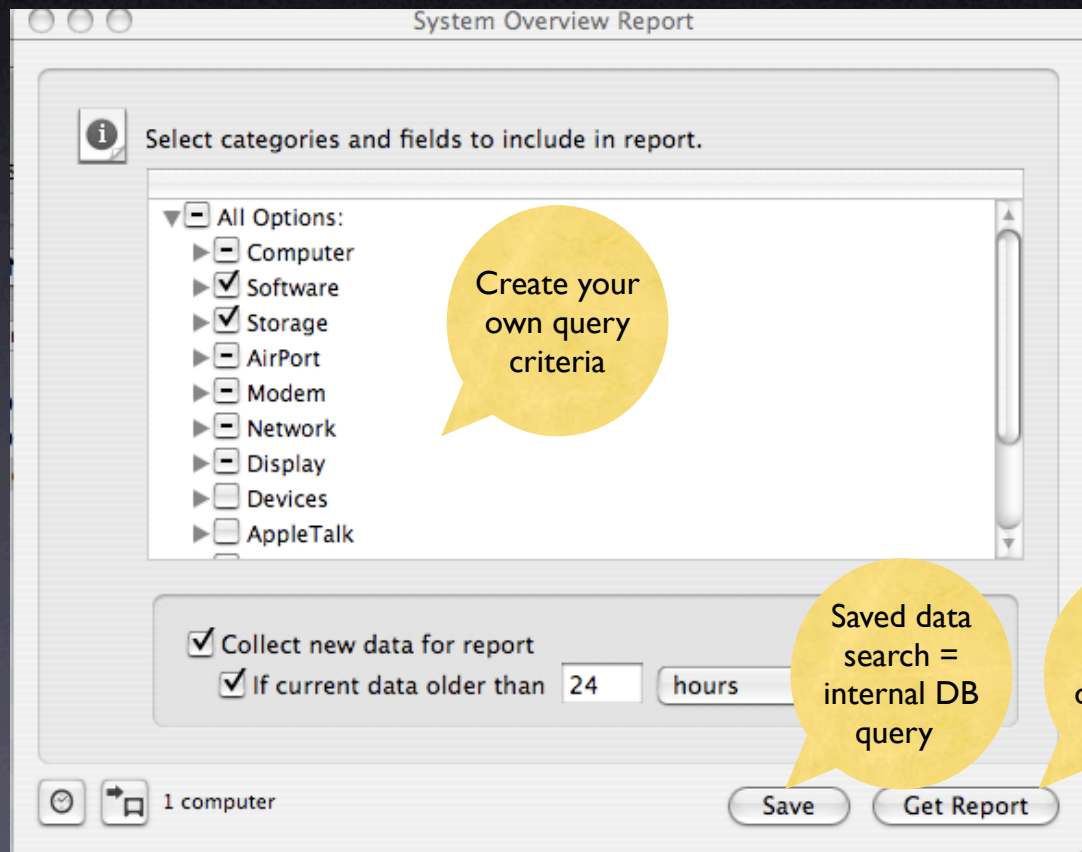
System Overview Report

Select categories and fields to include in report.

All Options:
Computer
Software
Storage
AirPort
Modem
Network
Display
Devices
AppleTalk

Create your own query criteria

Collect new data for report
If current data older than 24 hours

Saved data search = internal DB query

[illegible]

1 computer

Save

Get Report